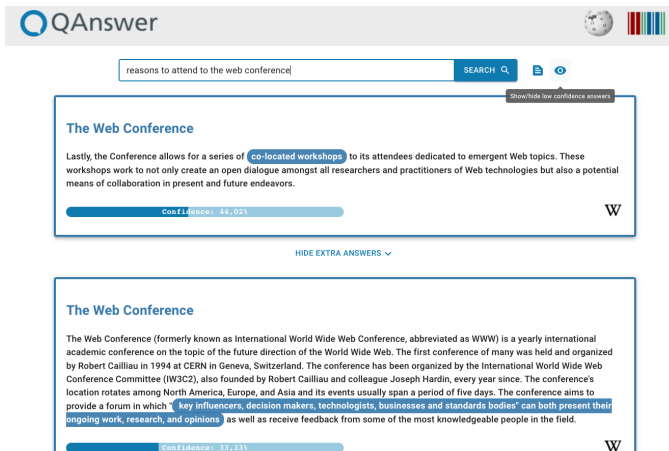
QAnswer

reasons to attend to the web conference

SEARCH

Show/hide low confidence answers

The Web Conference

Lastly, the Conference allows for a series of co-located workshops to its attendees dedicated to emergent Web topics. These workshops work to not only create an open dialogue amongst all researchers and practitioners of Web technologies but also a potential means of collaboration in present and future endeavors.

Confidence: 44,02%

W

HIDE EXTRA ANSWERS

The Web Conference

The Web Conference (formerly known as International World Wide Web Conference, abbreviated as WWW) is a yearly international academic conference on the topic of the future direction of the World Wide Web. The first conference of many was held and organized by Robert Cailliau in 1994 at CERN in Geneva, Switzerland. The conference has been organized by the International World Wide Web Conference Committee (IW3C2), also founded by Robert Cailliau and colleague Joseph Hardin, every year since. The conference's location rotates among North America, Europe, and Asia and its events usually span a period of five days. The conference aims to provide a forum in which " key influencers, decision makers, technologists, businesses and standards bodies" can both present their ongoing work, research, and opinions as well as receive feedback from some of the most knowledgeable people in the field.

Confidence: 33,33%

W